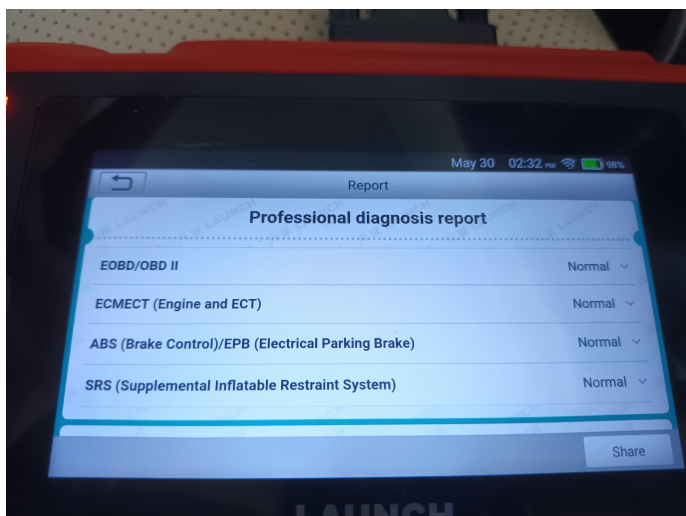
May 30 02:32 PM 98%

Report

Professional diagnosis report

EOBD/OBD II Normal

ECMECT (Engine and ECT) Normal

ABS (Brake Control)/EPB (Electrical Parking Brake) Normal

SRS (Supplemental Inflatable Restraint System) Normal

Share

LAUNCH